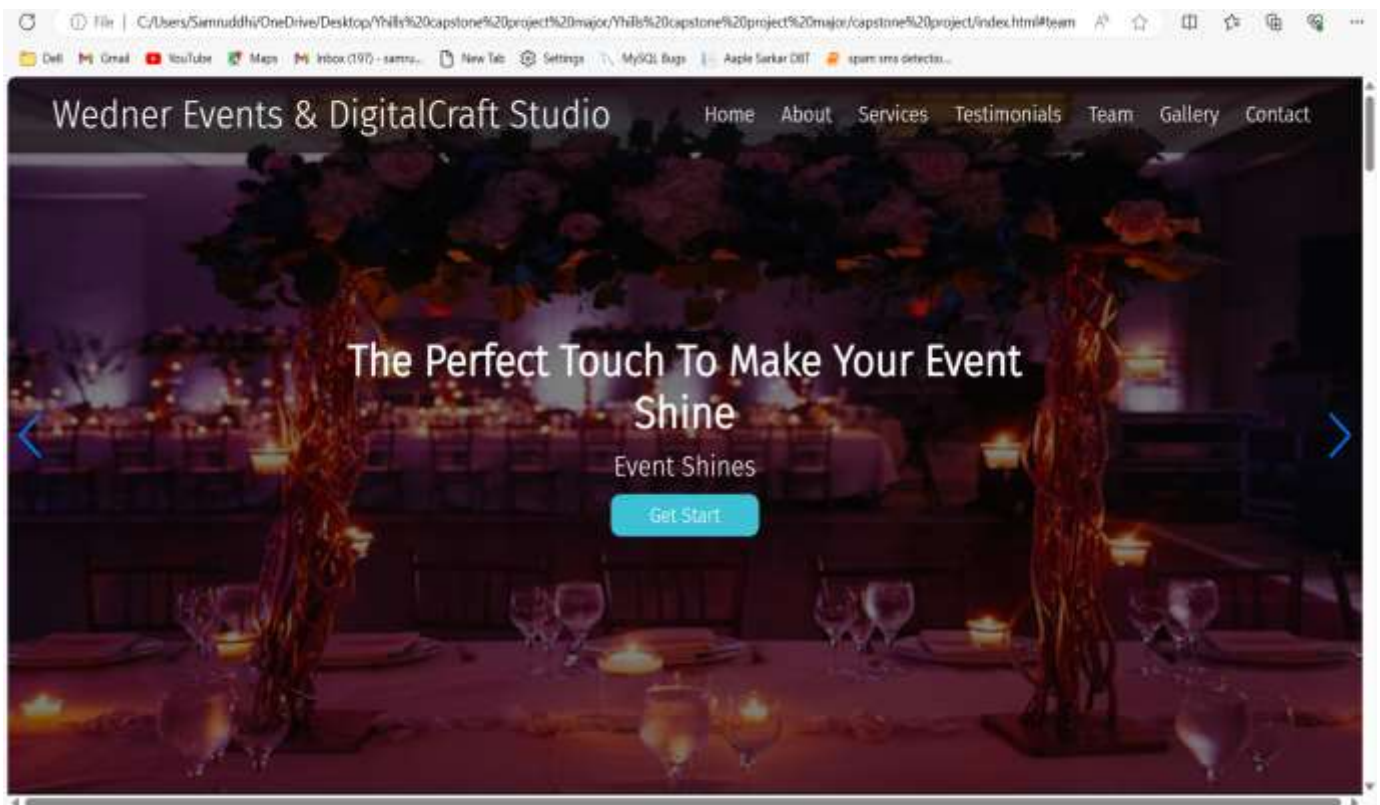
File | C:/Users/Samruddhi/OneDrive/Desktop/Yhills%20capstone%20project%20major/Yhills%20capstone%20project%20major/capstone%20project/index.html#team

Dell Gmail YouTube Maps Inbox (197) - samru... New Tab Settings MySQL Bugs Aaple Sarkar DBT spam sms detectio...

Wedner Events & DigitalCraft Studio

Home About Services Testimonials Team Gallery Contact

The Perfect Touch To Make Your Event Shine

Event Shines

Get Start